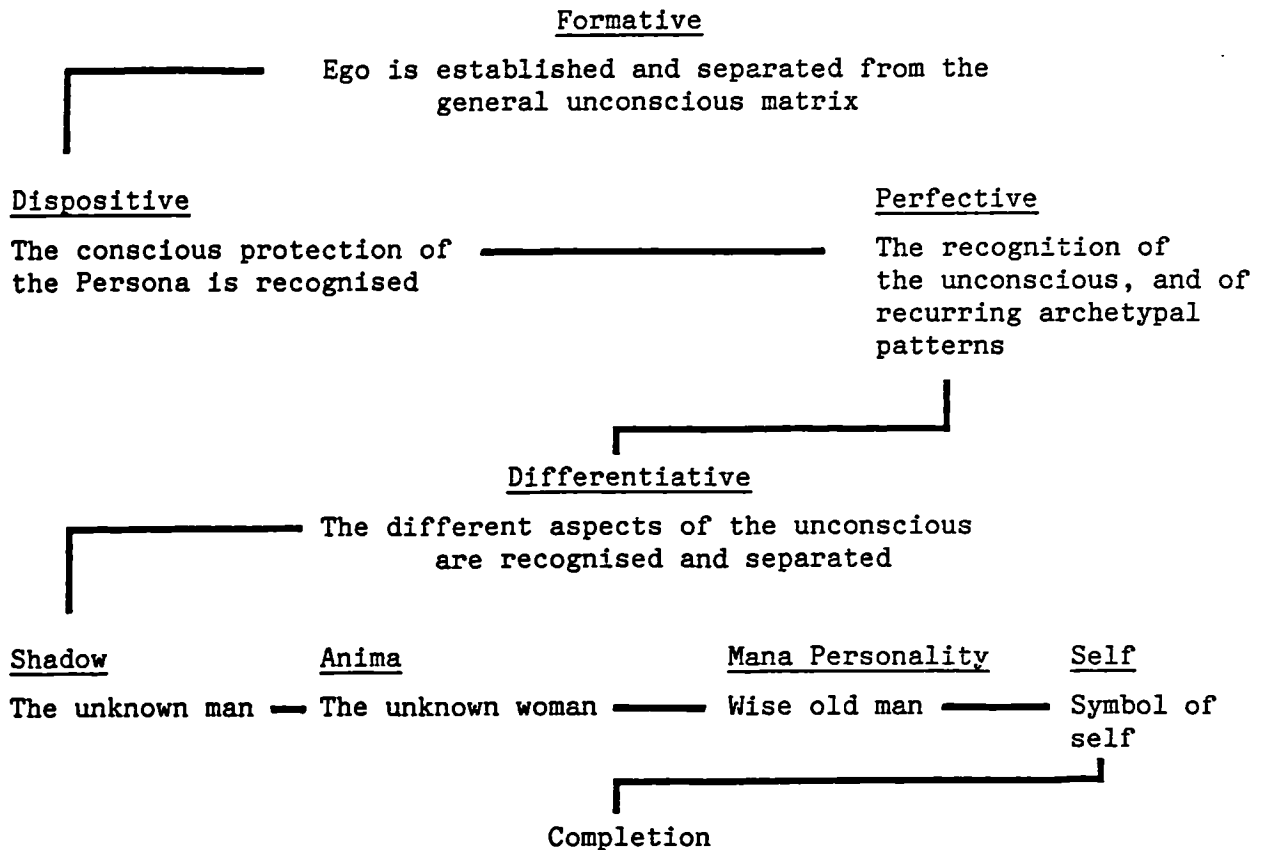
Formative

Ego is established and separated from the general unconscious matrix

Dispositive

The conscious protection of the Persona is recognised

Perfective

The recognition of the unconscious, and of recurring archetypal patterns

Differentiative

The different aspects of the unconscious are recognised and separated

Shadow

The unknown man

Anima

The unknown woman

Mana Personality

Wise old man

Self

Symbol of self

Completion